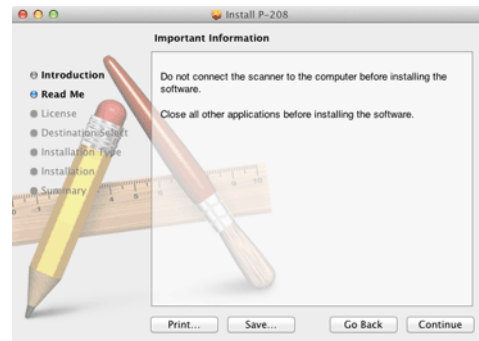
Install P-208

Important Information

Introduction
Read Me
License
Destination Select
Installation Type
Installation
Summary

Do not connect the scanner to the computer before installing the software.

Close all other applications before installing the software.

Print...
Save...
Go Back
Continue